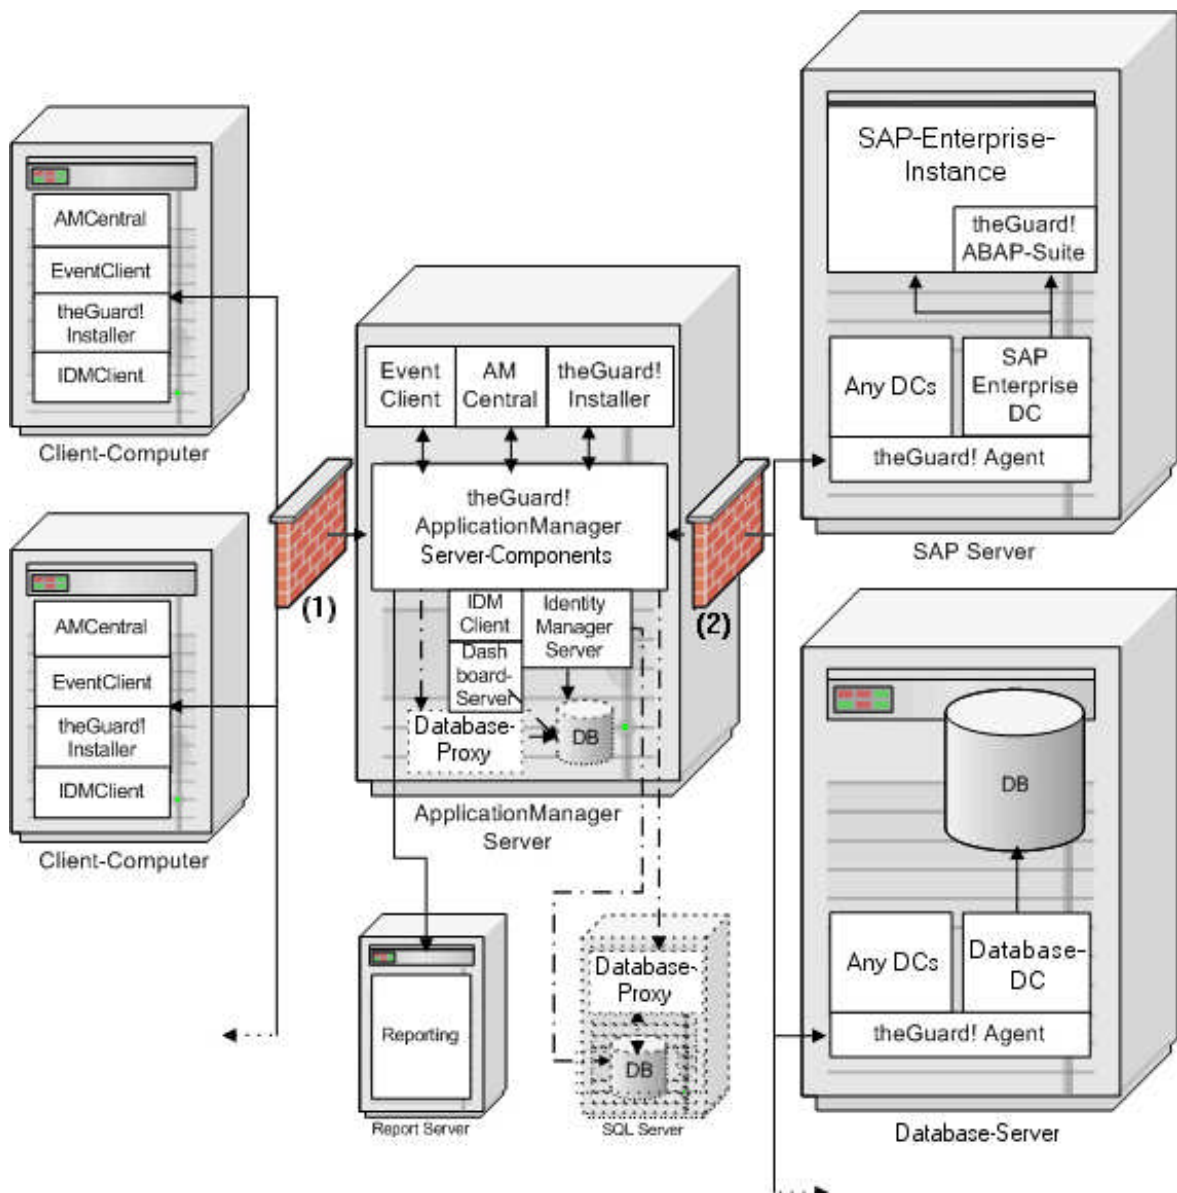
AMCentral
EventClient
theGuard! Installer
IDMClient
Client-Computer

AMCentral
EventClient
theGuard! Installer
IDMClient
Client-Computer

(1)

Event Client
AM Central
theGuard! Installer

theGuard! ApplicationManager Server-Components

IDM Client
Identity Manager Server
Dash board-Server
Database-Proxy
DB

ApplicationManager Server

(2)

SAP-Enterprise-Instance
theGuard! ABAP-Suite
Any DCs
SAP Enterprise DC
theGuard! Agent
SAP Server

DB
Any DCs
Database-DC
theGuard! Agent
Database-Server

Reporting
Report Server

Database-Proxy
DB
SQL Server